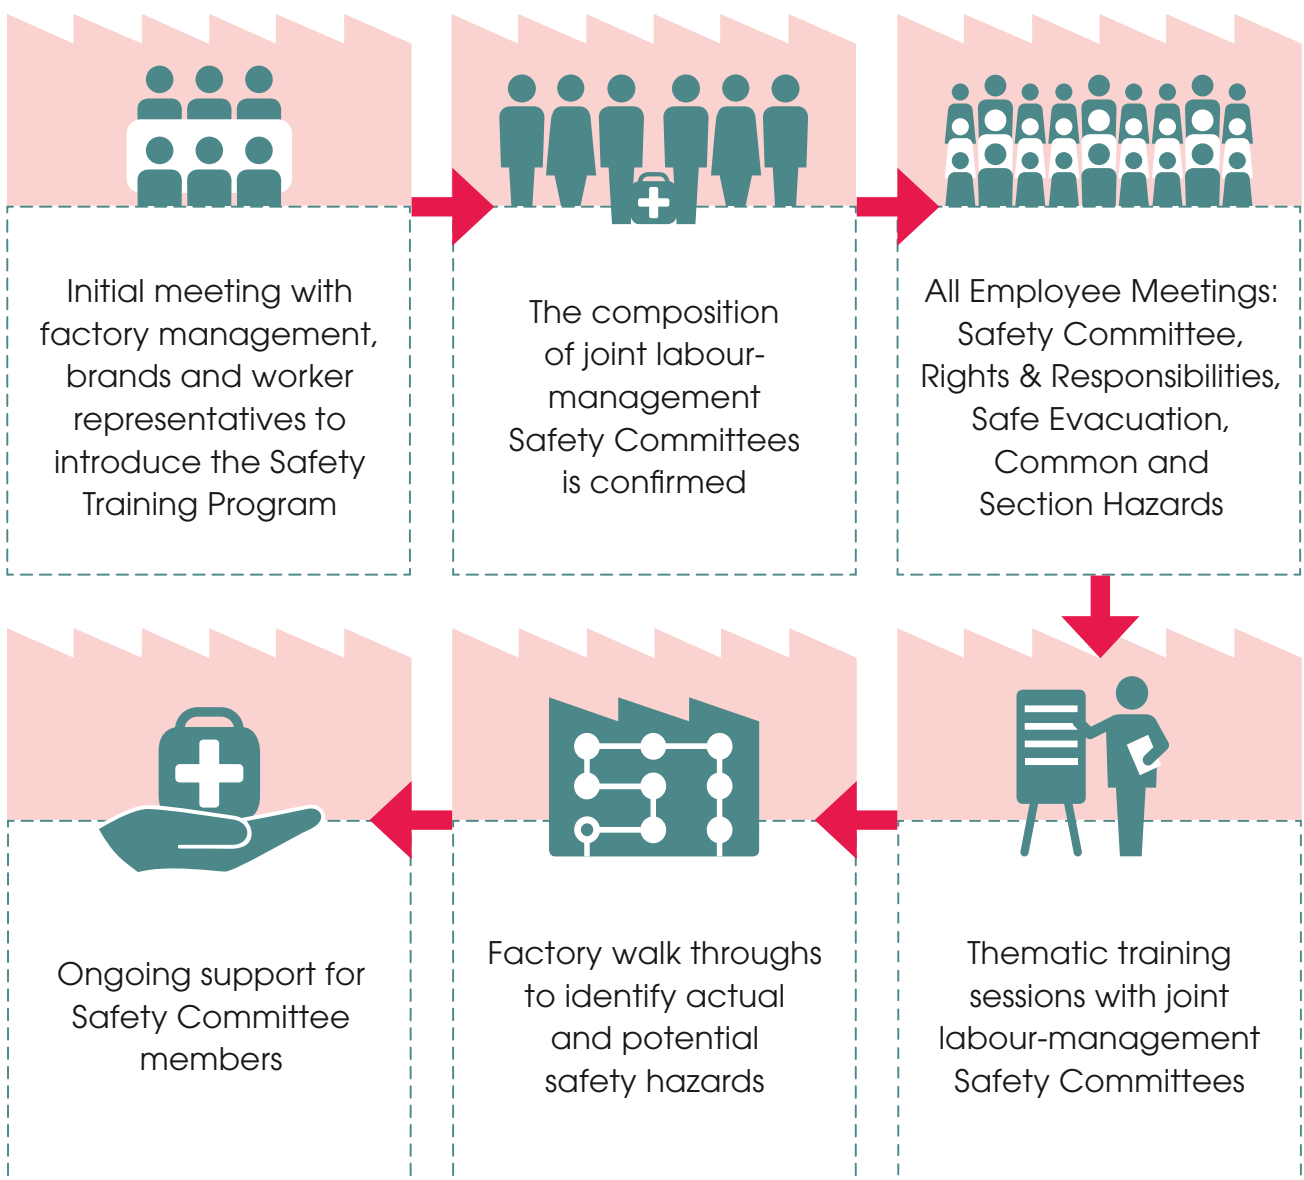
Initial meeting with factory management, brands and worker representatives to introduce the Safety Training Program

The composition of joint labour-management Safety Committees is confirmed

All Employee Meetings: Safety Committee, Rights & Responsibilities, Safe Evacuation, Common and Section Hazards

Thematic training sessions with joint labour-management Safety Committees

Factory walk throughs to identify actual and potential safety hazards

Ongoing support for Safety Committee members